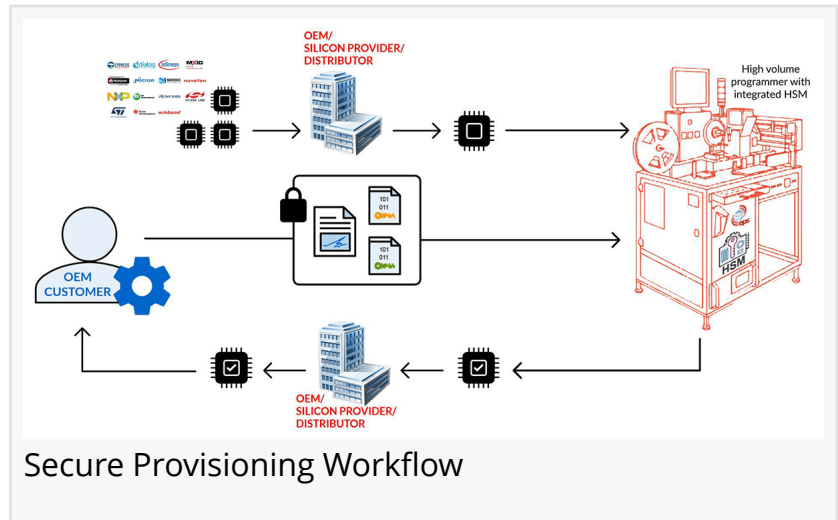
OEM/
SILICON PROVIDER/
DISTRIBUTOR

High volume programmer with integrated HSM

CYPRESS dialog infineon MXIC
MICROCHIP micron MAXIM nuvoton
NXP ON RENESAS SILICON LABS
ST TEXAS INSTRUMENTS winbond

101
011

101
011

OEM
CUSTOMER

HSM

OEM/
SILICON PROVIDER/
DISTRIBUTOR

Secure Provisioning Workflow